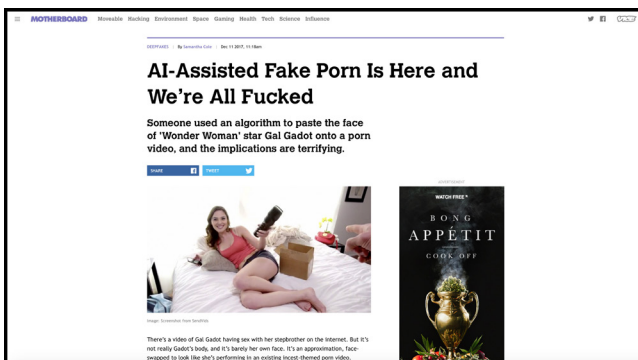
MOTHERBOARD Moveable Hacking Environment Space Gaming Health Tech Science Influence

DEEPFAKES | By Samantha Cole | Dec 11 2017, 11:18am

AI-Assisted Fake Porn Is Here and We're All Fucked

Someone used an algorithm to paste the face of 'Wonder Woman' star Gal Gadot onto a porn video, and the implications are terrifying.

SHARE TWEET

Image: Screenshot from SendVids

There's a video of Gal Gadot having sex with her stepbrother on the internet. But it's not really Gadot's body, and it's barely her own face. It's an approximation, face-swapped to look like she's performing in an existing incest-themed porn video.

ADVERTISEMENT

WATCH FREE

BONG APPÉTIT COOK OFF